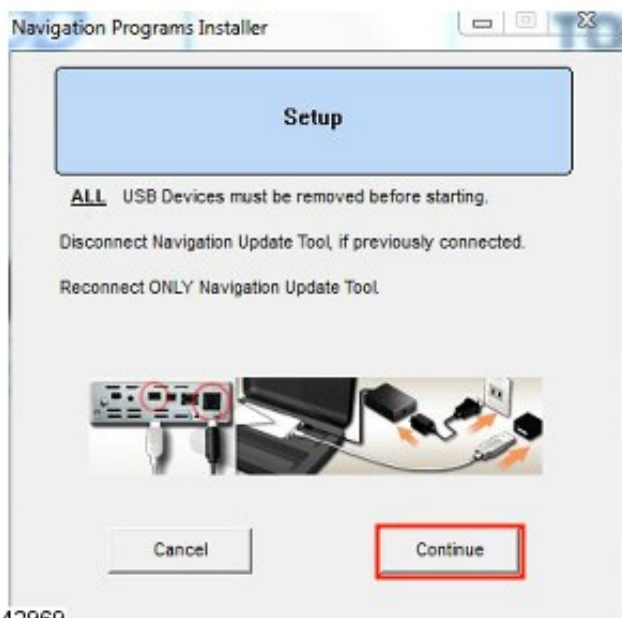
Navigation Programs Installer

Setup

ALL USB Devices must be removed before starting.

Disconnect Navigation Update Tool, if previously connected.

Reconnect ONLY Navigation Update Tool.

Cancel

Continue

42969